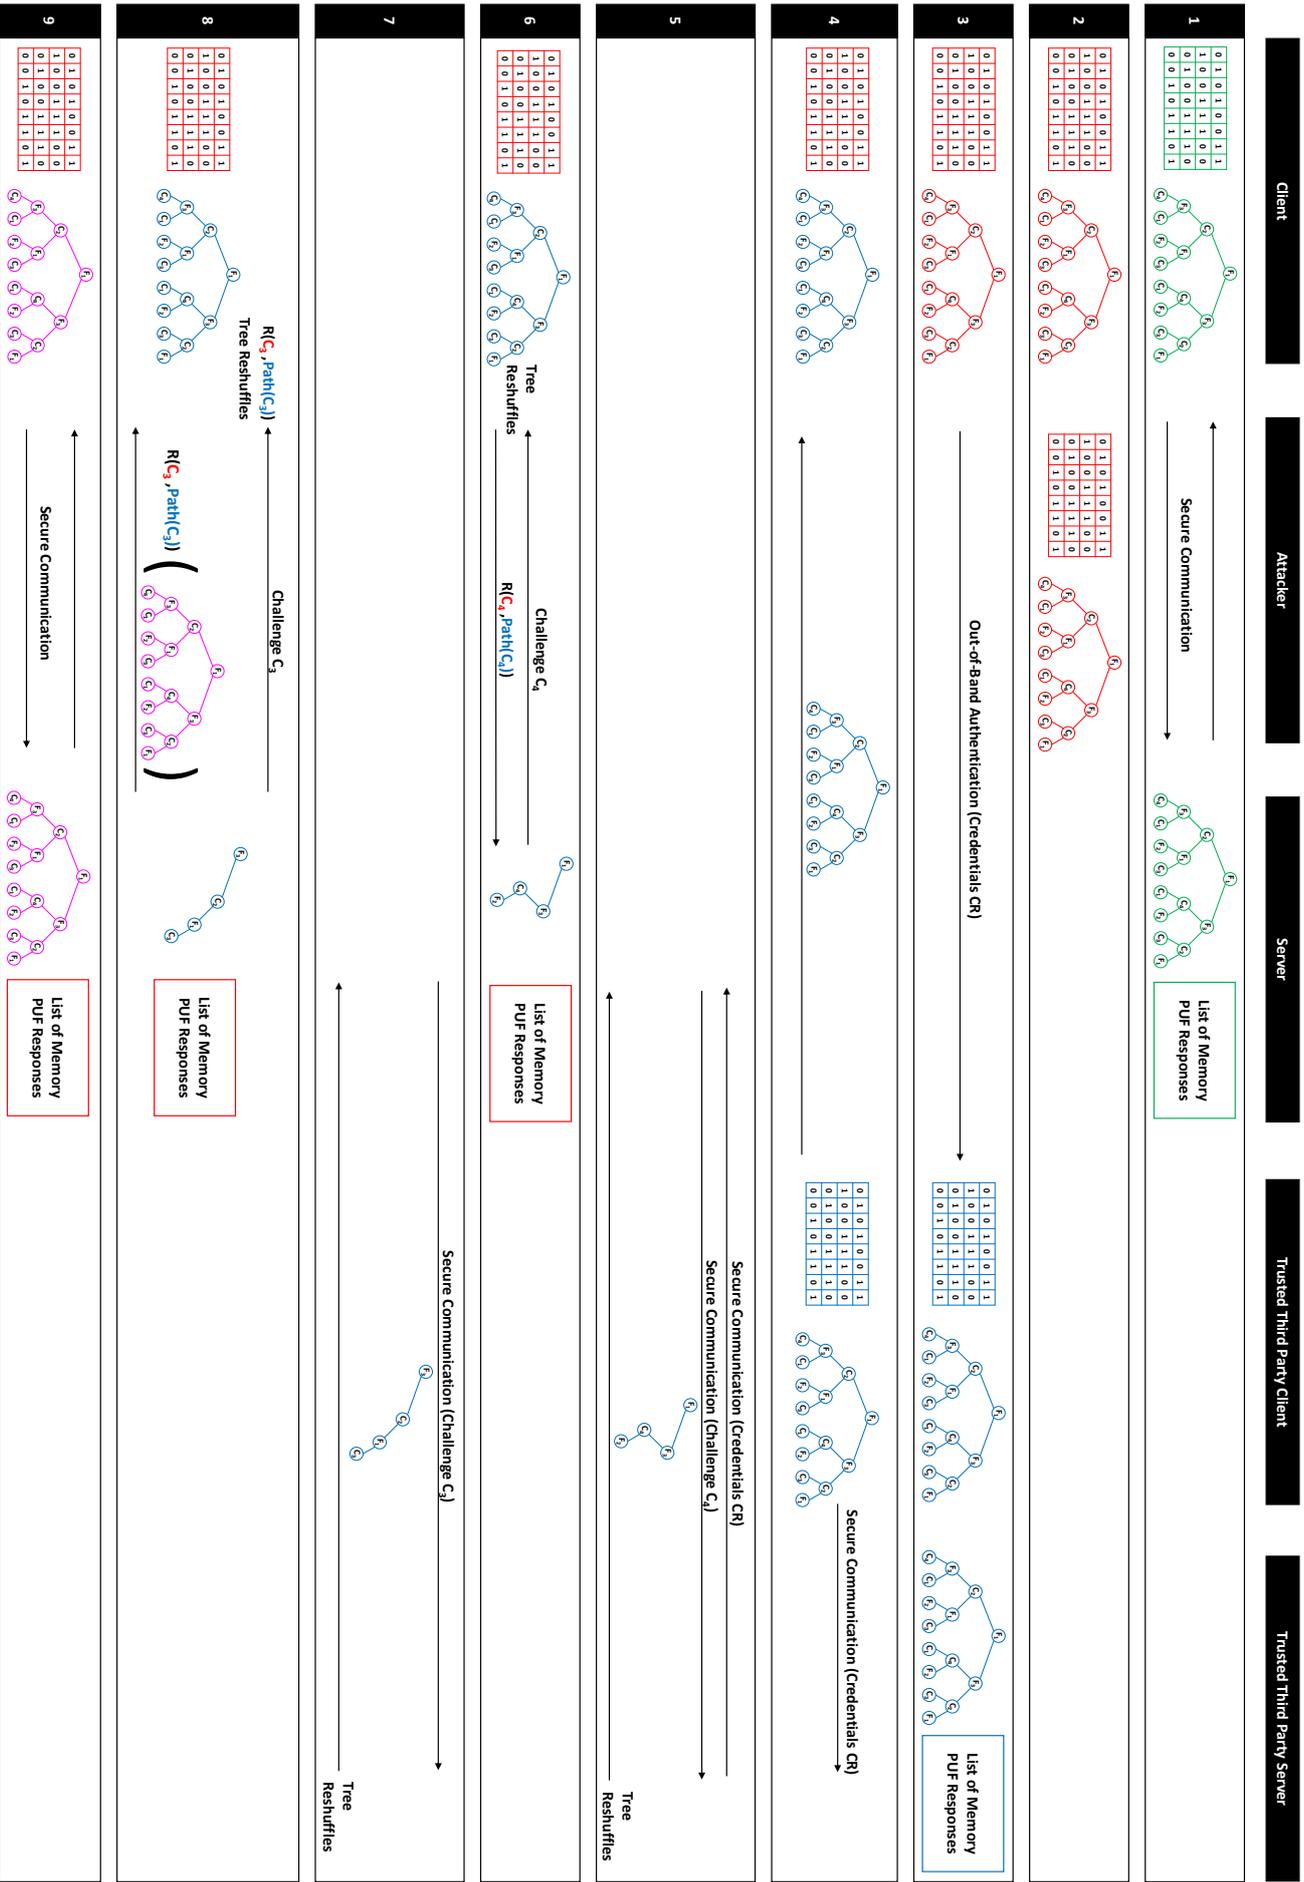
Client

Attacker

Server

Trusted Third Party Client

Trusted Third Party Server

1

Secure Communication

List of Memory PUF Responses

2

3

Out-of-Band Authentication (Credentials CR)

List of Memory PUF Responses

4

Secure Communication (Credentials CR)

5

Secure Communication (Credentials CR)

Secure Communication (Challenge $C_4$)

Tree Reshuffles

6

Tree Reshuffles

Challenge $C_4$

R($C_4$ ,Path($C_4$))

List of Memory PUF Responses

7

Secure Communication (Challenge $C_3$)

Tree Reshuffles

8

R($C_3$ ,Path($C_3$))

Tree Reshuffles

Challenge $C_3$

R($C_3$ ,Path($C_3$))

List of Memory PUF Responses

9

Secure Communication

List of Memory PUF Responses